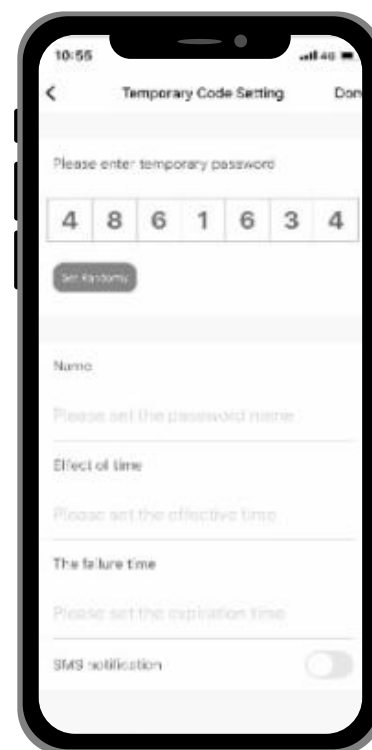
10:55

4G

<

Temporary Code Setting

Don

Please enter temporary password

| 4 | 8 | 6 | 1 | 6 | 3 | 4 |
|---|---|---|---|---|---|---|

Set Randomly

Name

Please set the password name

Effect of time

Please set the effective time

The failure time

Please set the expiration time

SMS notification